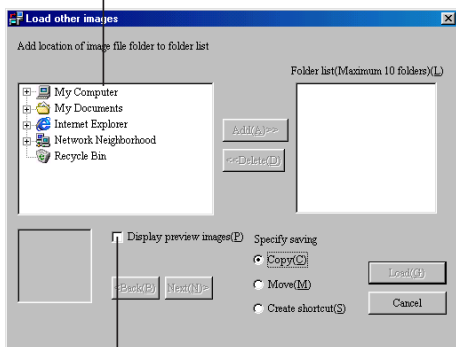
Load other images

Add location of image file folder to folder list

My Computer
My Documents
Internet Explorer
Network Neighborhood
Recycle Bin

Folder list(Maximum 10 folders)(L)

Add(A)>>

<<Delete(D)

Display preview images(P)

Specify saving

Copy(C)

Move(M)

Create shortcut(S)

<Back(B)

Next(N)>

Load(G)

Cancel